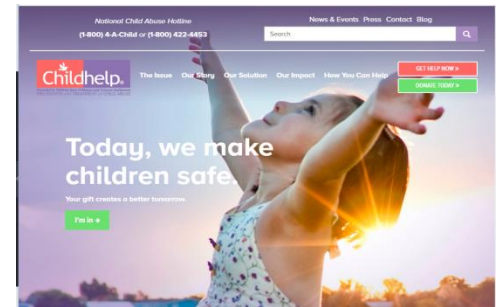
National Child Abuse Hotline
(1-800) 4-A-Child or (1-800) 422-4453

News & Events Press Contact Blog

Search

Childhelp

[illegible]

The Issue Our Story Our Solution Our Impact How You Can Help

GET HELP NOW »

DONATE TODAY »

Today, we make children safe.

Your gift creates a better tomorrow.

I'm in →